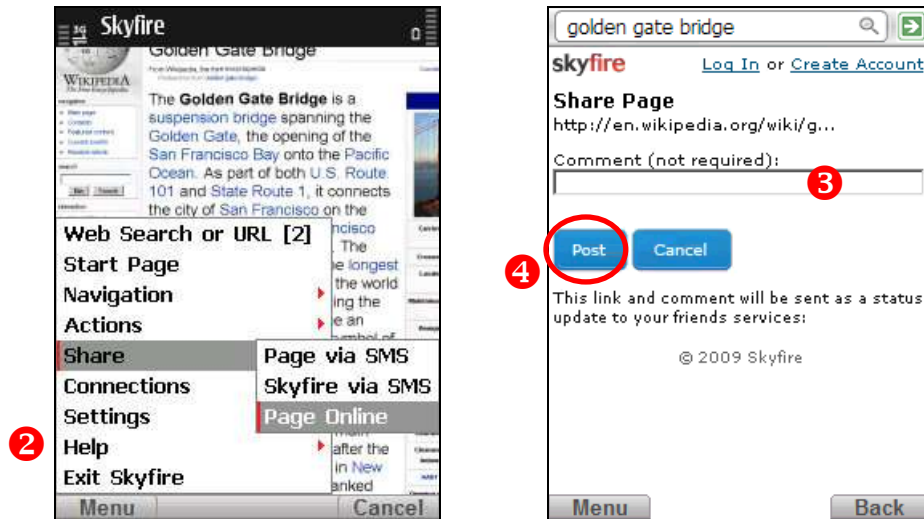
Skyfire

Golden Gate Bridge

WIKIPEDIA
The Free Encyclopedia

The Golden Gate Bridge is a suspension bridge spanning the Golden Gate, the opening of the San Francisco Bay onto the Pacific Ocean. As part of both U.S. Route 101 and State Route 1, it connects the city of San Francisco on the

Web Search or URL [2]
Start Page
Navigation
Actions
Share
Connections
Settings
Help
Exit Skyfire

Page via SMS
Skyfire via SMS
Page Online

ncisco
. The
e longest
the world
ing the
e an
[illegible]
after the
in New
anked

2

Menu
Cancel

golden gate bridge

skyfire
Log In or Create Account

Share Page
http://en.wikipedia.org/wiki/g...

Comment (not required):

3

4

Post
Cancel

This link and comment will be sent as a status update to your friends services:

© 2009 Skyfire

Menu
Back